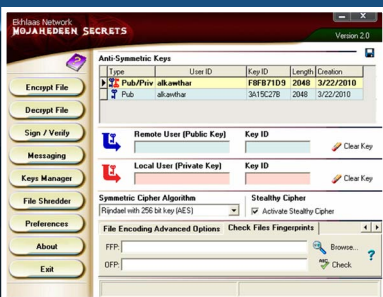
Ekhlaas Network
MOJAHEDEEN SECRETS
Version 2.0

Anti-Symmetric Keys

| Type | User ID | Key ID | Length | Creation |
|---|---|---|---|---|
| Pub/Priv | alkawthar | F8FB71D9 | 2048 | 3/22/2010 |
| Pub | alkawthar | 3A15C27B | 2048 | 3/22/2010 |

Encrypt File
Decrypt File
Sign / Verify
Messaging
Keys Manager
File Shredder
Preferences
About
Exit

Remote User (Public Key)
Key ID
Clear Key

Local User (Private Key)
Key ID
Clear Key

Symmetric Cipher Algorithm
Rijndael with 256 bit key (AES)

Stealthy Cipher
Activate Stealthy Cipher

File Encoding Advanced Options
Check Files Fingerprints

FFP:
Browse...
OFP:
Check